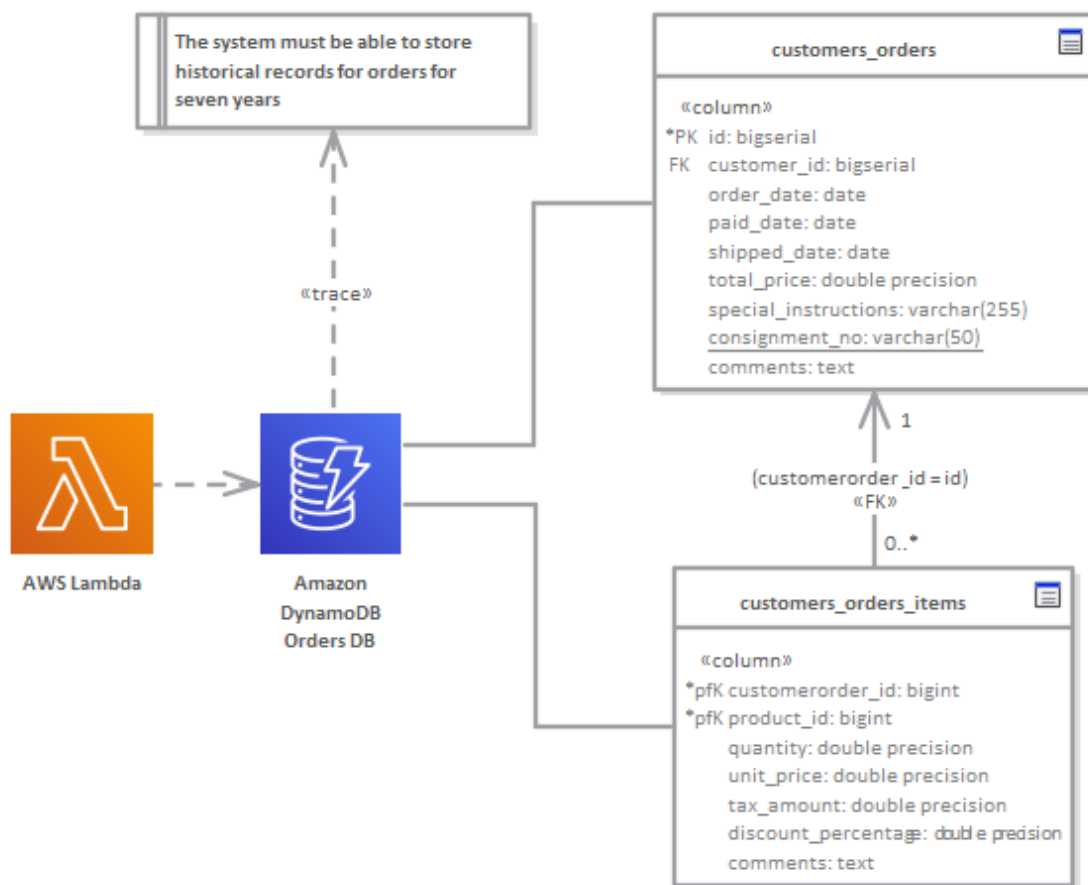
The system must be able to store historical records for orders for seven years

«trace»

AWS Lambda

Amazon DynamoDB Orders DB

customers_orders

«column»
*PK id: bigserial
FK customer_id: bigserial
order_date: date
paid_date: date
shipped_date: date
total_price: double precision
special_instructions: varchar(255)
consignment_no: varchar(50)
comments: text

1

(customerorder_id = id)
«FK»

0..*

customers_orders_items

«column»
*pfK customerorder_id: bigint
*pfK product_id: bigint
quantity: double precision
unit_price: double precision
tax_amount: double precision
discount_percentage: double precision
comments: text